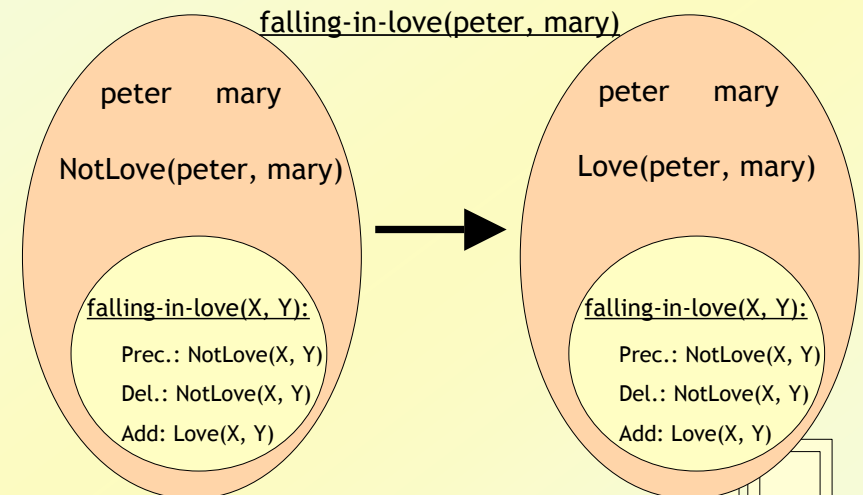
falling-in-love(peter, mary)

peter mary

NotLove(peter, mary)

falling-in-love(X, Y):

Prec.: NotLove(X, Y)

Del.: NotLove(X, Y)

Add: Love(X, Y)

peter mary

Love(peter, mary)

falling-in-love(X, Y):

Prec.: NotLove(X, Y)

Del.: NotLove(X, Y)

Add: Love(X, Y)